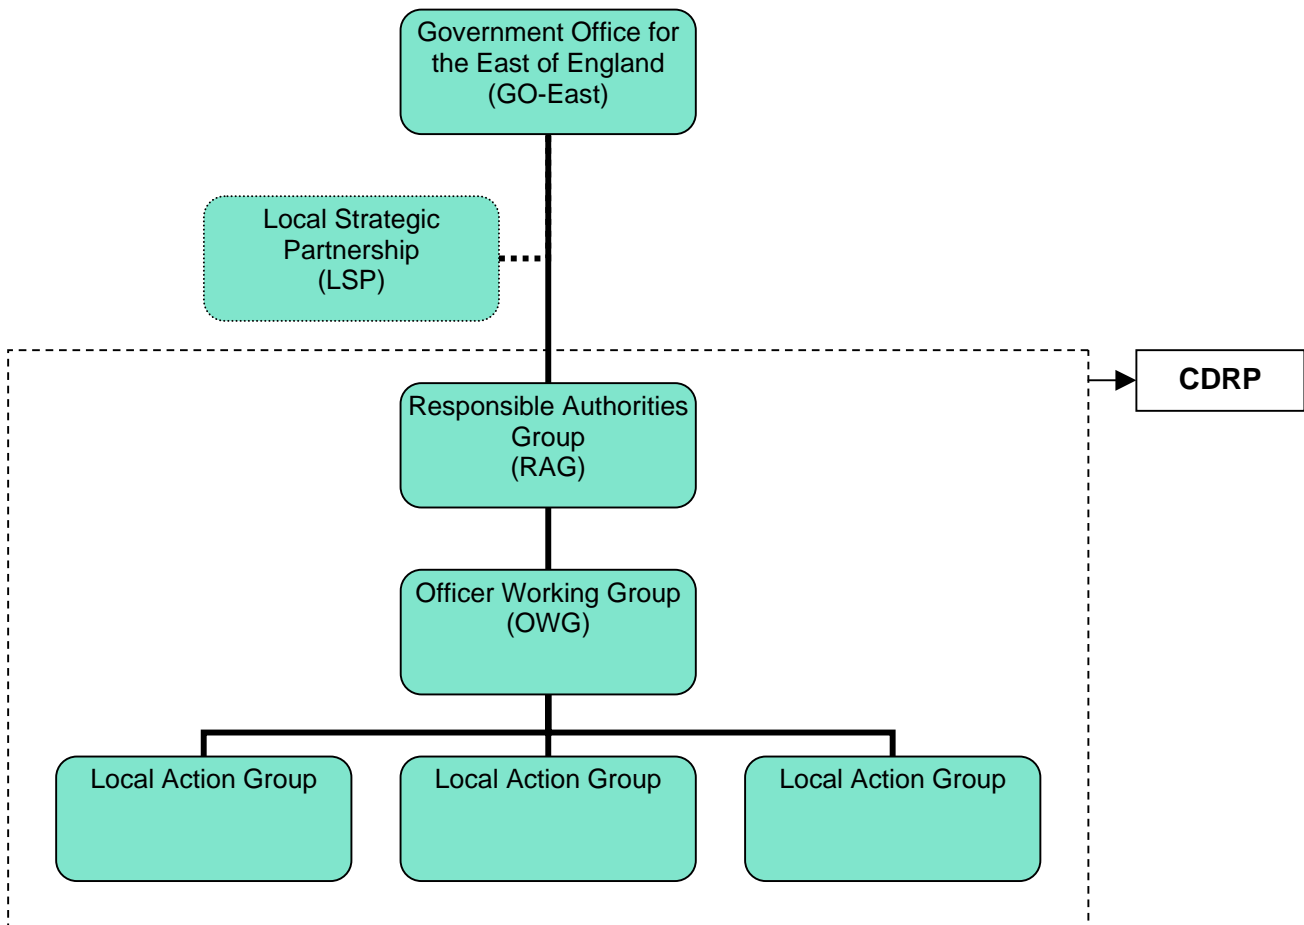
Government Office for the East of England (GO-East)

Local Strategic Partnership (LSP)

CDRP

Responsible Authorities Group (RAG)

Officer Working Group (OWG)

Local Action Group

Local Action Group

Local Action Group